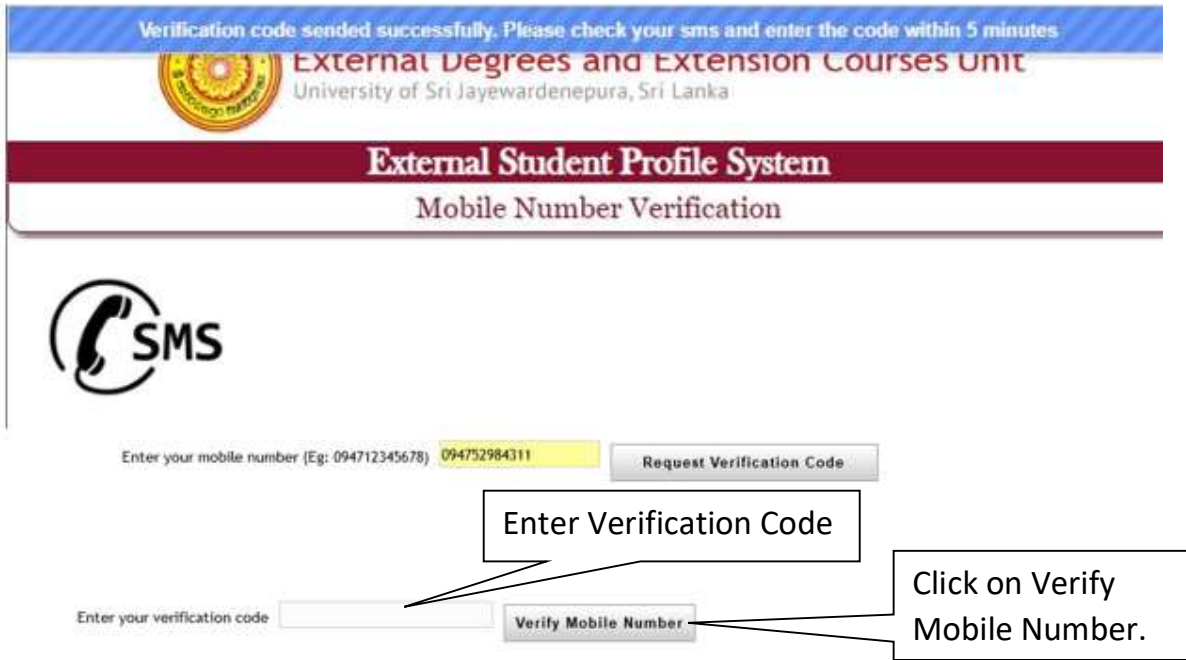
Verification code sended successfully. Please check your sms and enter the code within 5 minutes

External Degrees and Extension Courses Unit
University of Sri Jayewardenepura, Sri Lanka

External Student Profile System
Mobile Number Verification

SMS

Enter your mobile number (Eg: 094712345678) 094752984311 Request Verification Code

Enter Verification Code

Click on Verify Mobile Number.

Enter your verification code Verify Mobile Number